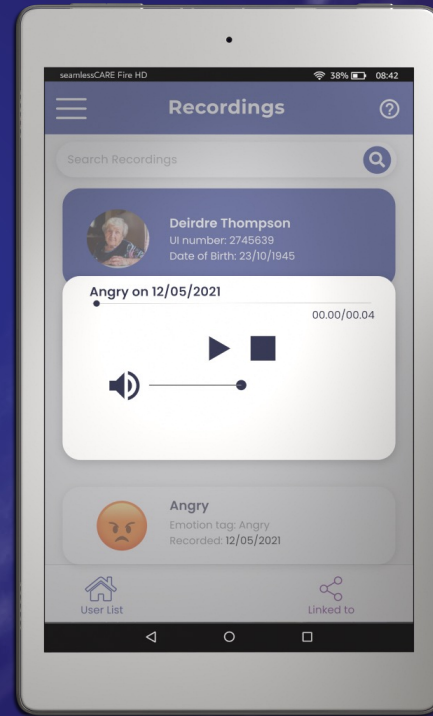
seamlessCARE Fire HD
38% 08:42

Recordings

?

Search Recordings

Deirdre Thompson
UI number: 2745639
Date of Birth: 23/10/1945

Angry on 12/05/2021

00.00/00.04

Angry
Emotion tag: Angry
Recorded: 12/05/2021

User List

Linked to